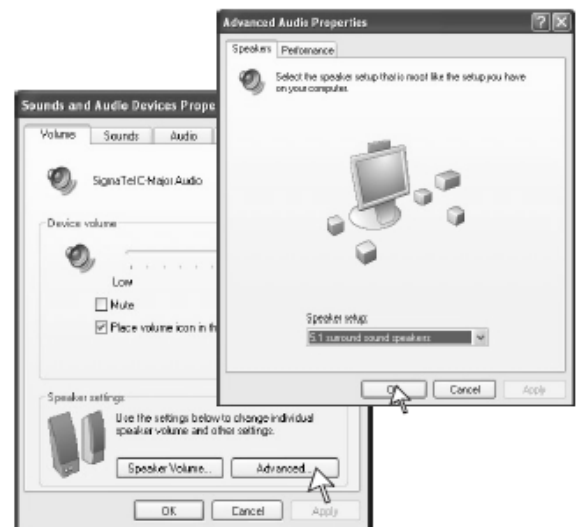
Advanced Audio Properties

Speakers | Performance

Select the speaker setup that is most like the setup you have on your computer.

Speaker setup:

5.1 surround sound speakers

OK | Cancel | Apply

Sounds and Audio Devices Prope

Volume | Sounds | Audio

SigmaTel C-Major Audio

Device volume

Low

Mute

Place volume icon in th

Speaker settings

Use the settings below to change individual speaker volume and other settings.

Speaker Volume... | Advanced...

OK | Cancel | Apply